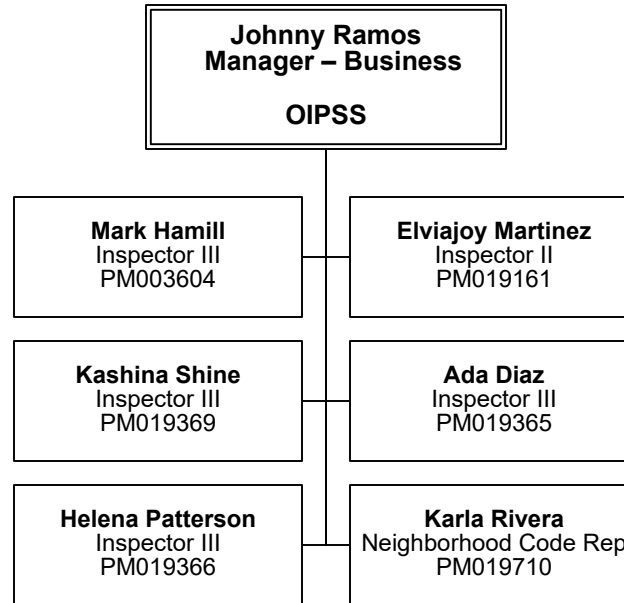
Johnny Ramos
Manager – Business

OIPSS

Mark Hamill
Inspector III
PM003604

Elviajoy Martinez
Inspector II
PM019161

Kashina Shine
Inspector III
PM019369

Ada Diaz
Inspector III
PM019365

Helena Patterson
Inspector III
PM019366

Karla Rivera
Neighborhood Code Rep
PM019710